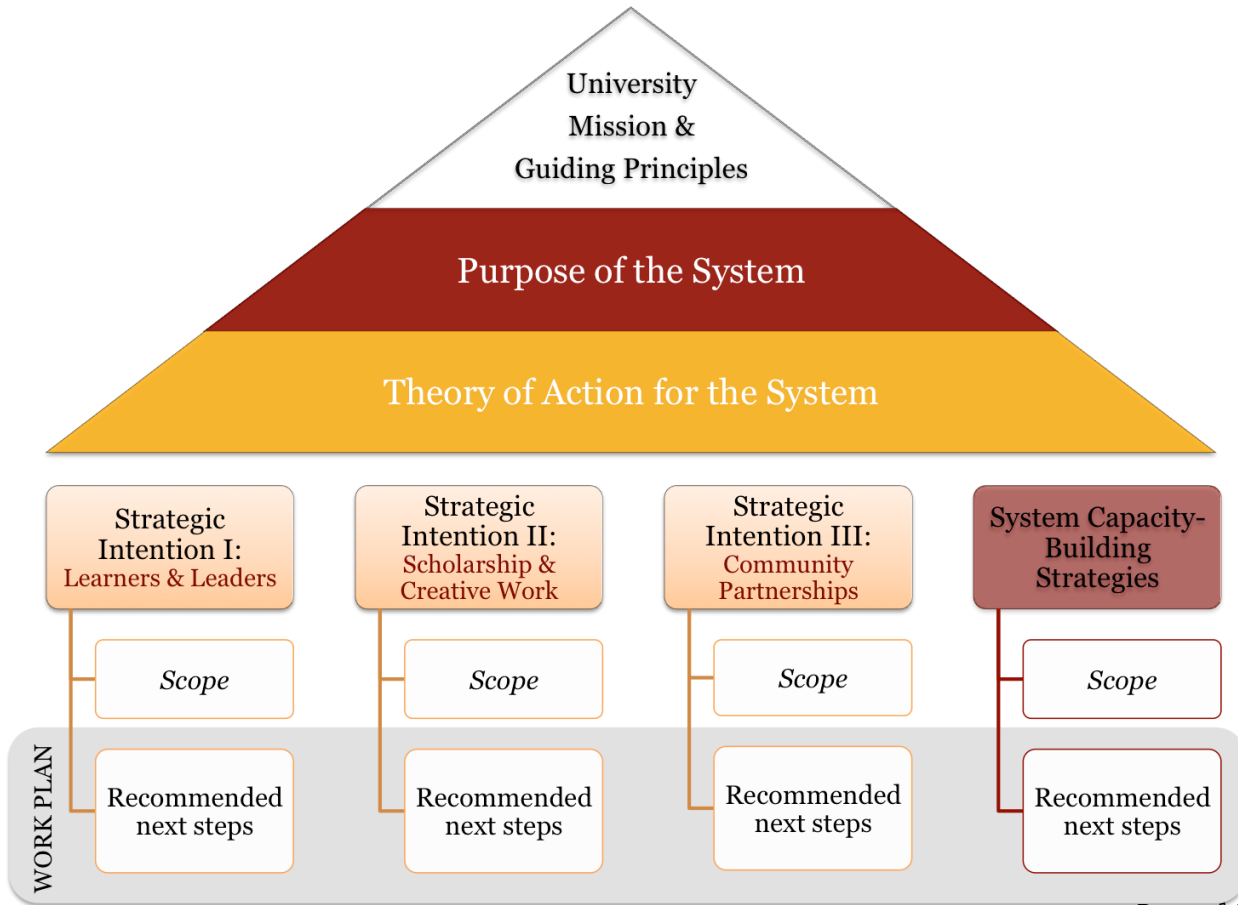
University Mission & Guiding Principles

Purpose of the System

Theory of Action for the System

Strategic Intention I: Learners & Leaders

Scope

Recommended next steps

Strategic Intention II: Scholarship & Creative Work

Scope

Recommended next steps

Strategic Intention III: Community Partnerships

Scope

Recommended next steps

System Capacity-Building Strategies

Scope

Recommended next steps

WORK PLAN